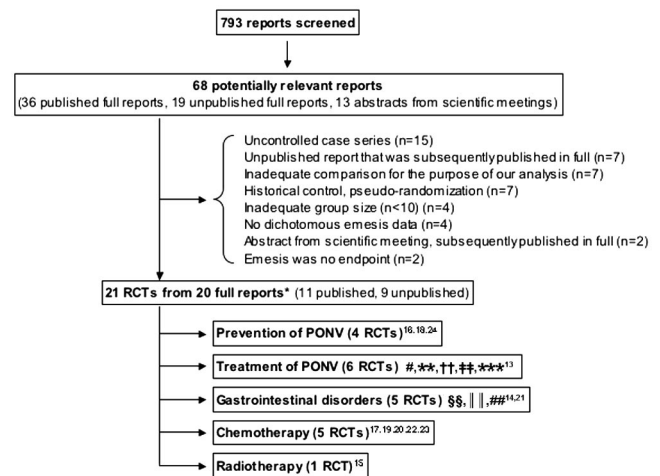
793 reports screened

68 potentially relevant reports
(36 published full reports, 19 unpublished full reports, 13 abstracts from scientific meetings)

Uncontrolled case series (n=15)
Unpublished report that was subsequently published in full (n=7)
Inadequate comparison for the purpose of our analysis (n=7)
Historical control, pseudo-randomization (n=7)
Inadequate group size (n<10) (n=4)
No dichotomous emesis data (n=4)
Abstract from scientific meeting, subsequently published in full (n=2)
Emesis was no endpoint (n=2)

21 RCTs from 20 full reports* (11 published, 9 unpublished)

Prevention of PONV (4 RCTs)$^{16,18,24}$

Treatment of PONV (6 RCTs) #,**,††,‡‡,***$^{13}$

Gastrointestinal disorders (5 RCTs) §§,‖‖,##$^{14,21}$

Chemotherapy (5 RCTs)$^{17,19,20,22,23}$

Radiotherapy (1 RCT)$^{15}$